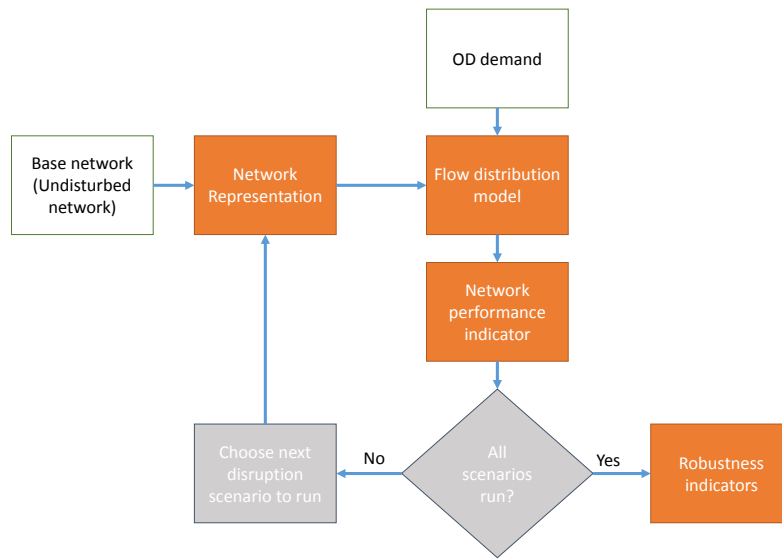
OD demand

Base network (Undisturbed network)

Network Representation

Flow distribution model

Network performance indicator

All scenarios run?

No

Yes

Choose next disruption scenario to run

Robustness indicators